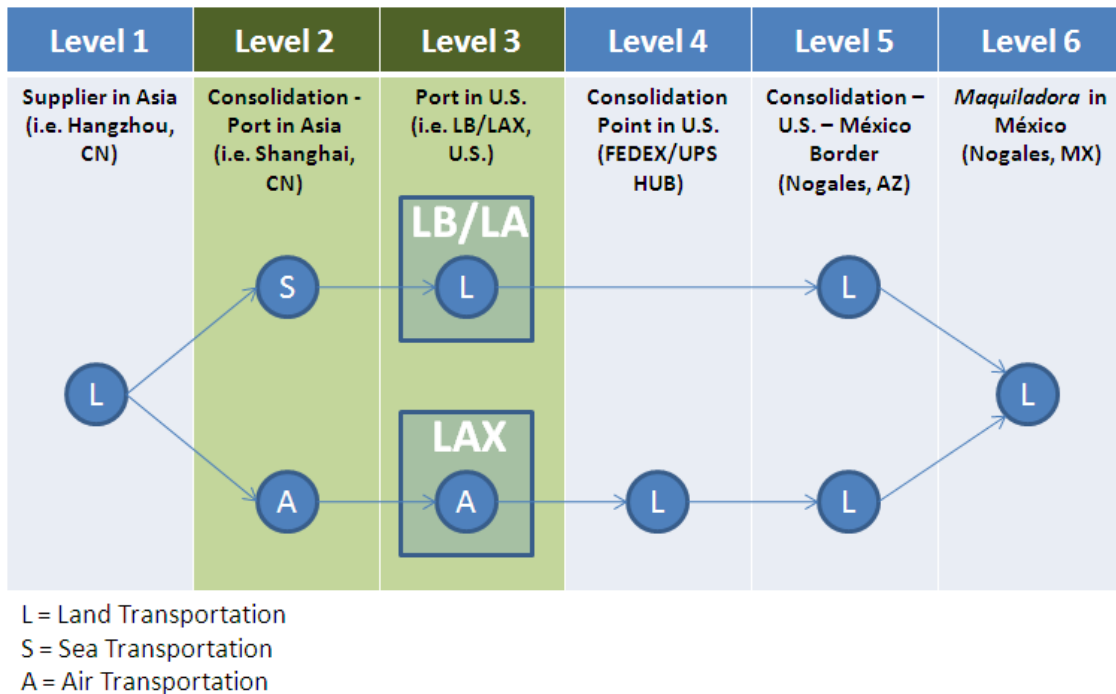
| Level 1 | Level 2 | Level 3 | Level 4 | Level 5 | Level 6 |
|---|---|---|---|---|---|
| Supplier in Asia (i.e. Hangzhou, CN) | Consolidation - Port in Asia (i.e. Shanghai, CN) | Port in U.S. (i.e. LB/LAX, U.S.) | Consolidation Point in U.S. (FEDEX/UPS HUB) | Consolidation – U.S. – México Border (Nogales, AZ) | *Maquiladora* in México (Nogales, MX) |

LB/LA

LAX

L

S

L

L

L

A

A

L

L

L = Land Transportation
S = Sea Transportation
A = Air Transportation